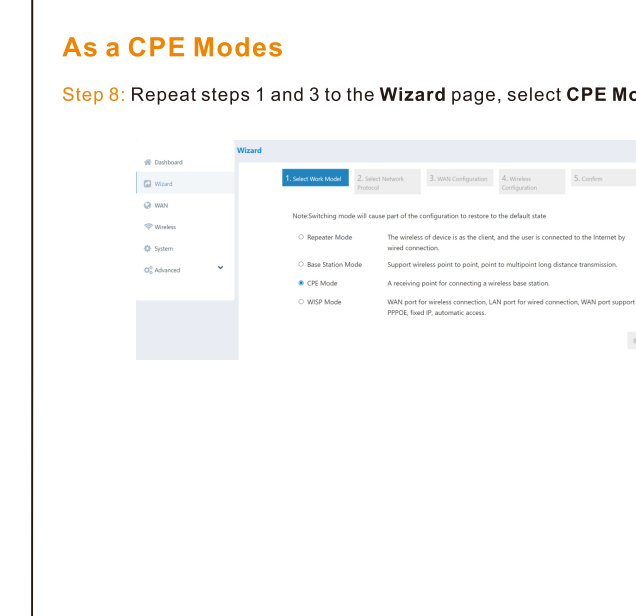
As a CPE Modes

Step 8: Repeat steps 1 and 3 to the **Wizard** page, select **CPE Mo**

Dashboard
Wizard
WAN
Wireless
System
Advanced

Wizard

1. Select Work Model
2. Select Network Protocol
3. WAN Configuration
4. Wireless Configuration
5. Confirm

Note:Switching mode will cause part of the configuration to restore to the default state

Repeater Mode — The wireless of device is as the client, and the user is connected to the Internet by wired connection.

Base Station Mode — Support wireless point to point, point to multipoint long distance transmission.

CPE Mode — A receiving point for connecting a wireless base station.

WISP Mode — WAN port for wireless connection, LAN port for wired connection, WAN port support PPPOE, fixed IP, automatic access.